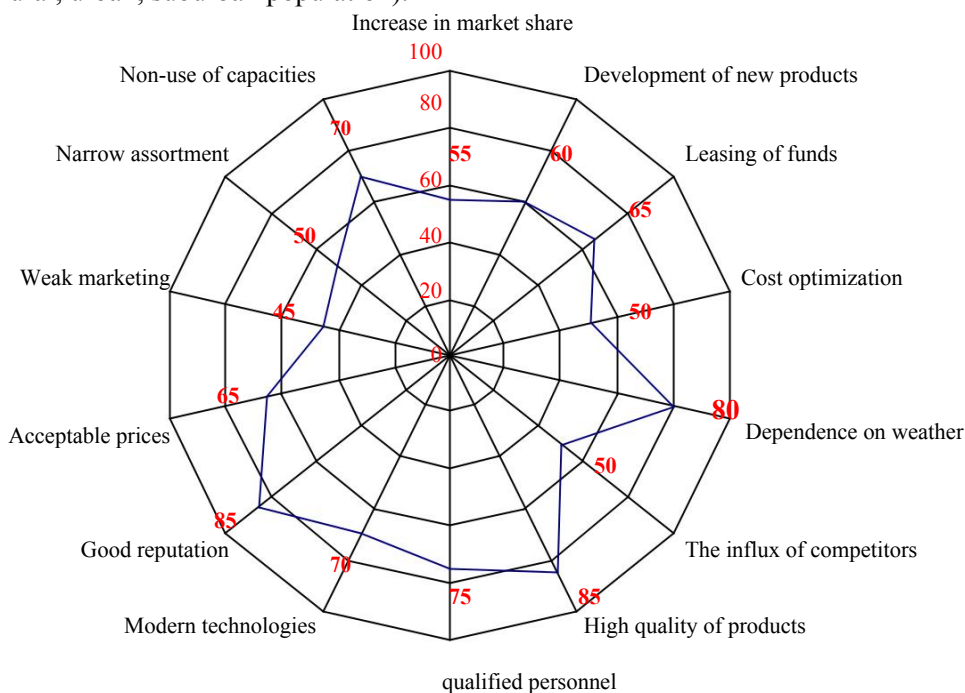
Increase in market share
100
80
60
40
20
0
Development of new products
Leasing of funds
Cost optimization
Dependence on weather
The influx of competitors
High quality of products
qualified personnel
Modern technologies
Good reputation
Acceptable prices
Weak marketing
Narrow assortment
Non-use of capacities
55
60
65
50
80
50
85
75
70
85
65
45
50
70